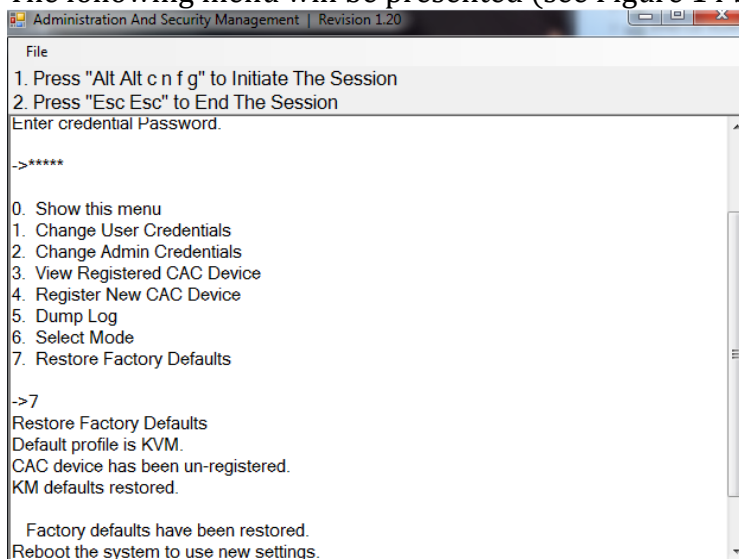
The following menu will be presented (see Figure 14

Administration And Security Management | Revision 1.20

File

1. Press "Alt Alt c n f g" to Initiate The Session
2. Press "Esc Esc" to End The Session

Enter credential Password.

->*****

0. Show this menu
1. Change User Credentials
2. Change Admin Credentials
3. View Registered CAC Device
4. Register New CAC Device
5. Dump Log
6. Select Mode
7. Restore Factory Defaults

->7
Restore Factory Defaults
Default profile is KVM.
CAC device has been un-registered.
KM defaults restored.

Factory defaults have been restored.
Reboot the system to use new settings.